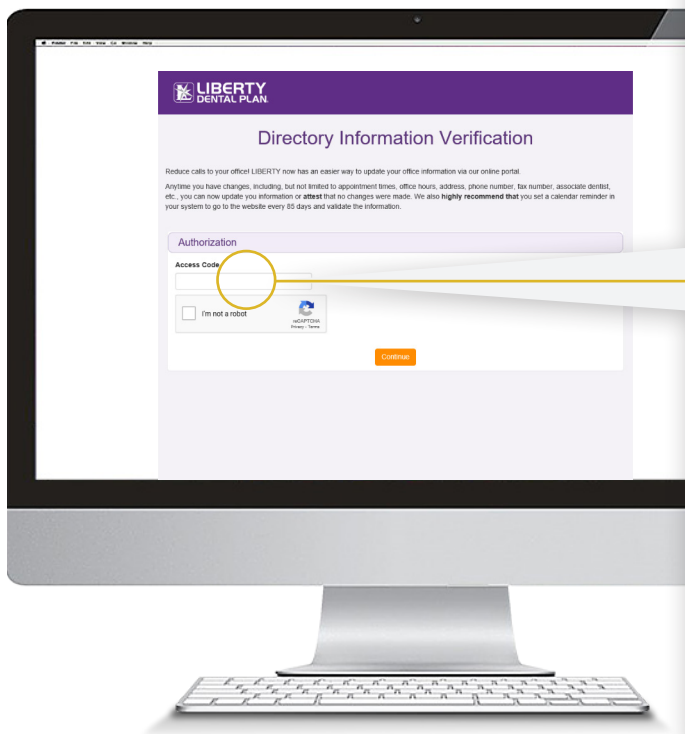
Finder File Edit View Go Window Help

LIBERTY DENTAL PLAN.

Directory Information Verification

Reduce calls to your office! LIBERTY now has an easier way to update your office information via our online portal.

Anytime you have changes, including, but not limited to appointment times, office hours, address, phone number, fax number, associate dentist, etc., you can now update you information or **attest** that no changes were made. We also **highly recommend that** you set a calendar reminder in your system to go to the website every 85 days and validate the information.

Authorization

Access Code

I'm not a robot

reCAPTCHA
Privacy - Terms

Continue